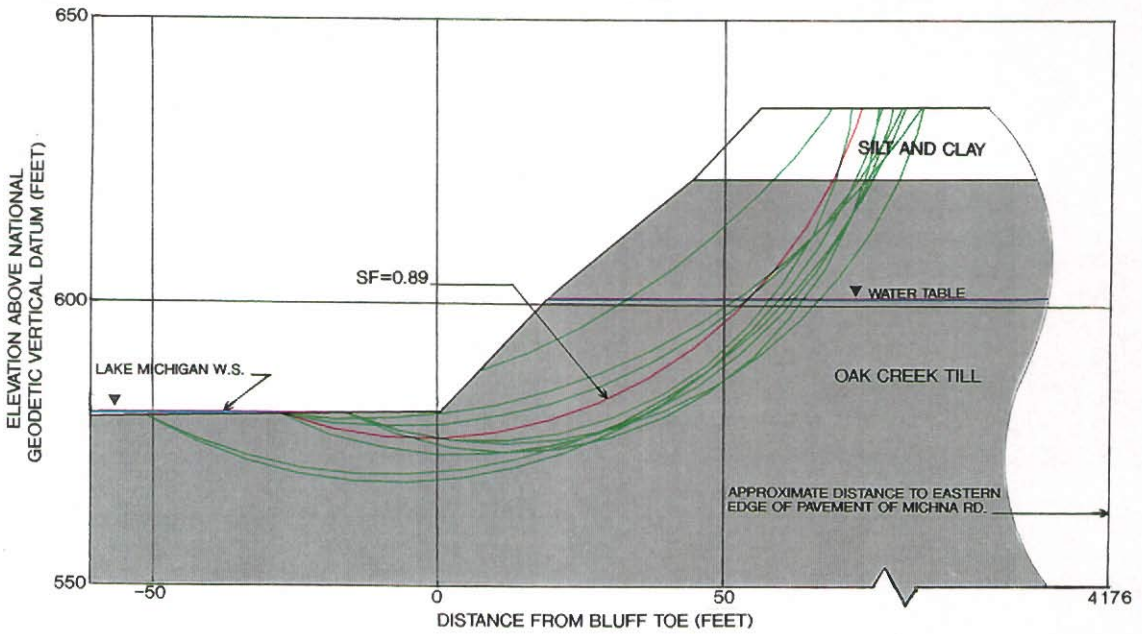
650

600

550

ELEVATION ABOVE NATIONAL GEODETIC VERTICAL DATUM (FEET)

SILT AND CLAY

SF=0.89

WATER TABLE

LAKE MICHIGAN W.S.

OAK CREEK TILL

APPROXIMATE DISTANCE TO EASTERN EDGE OF PAVEMENT OF MICHNA RD.

-50

0

50

4176

DISTANCE FROM BLUFF TOE (FEET)